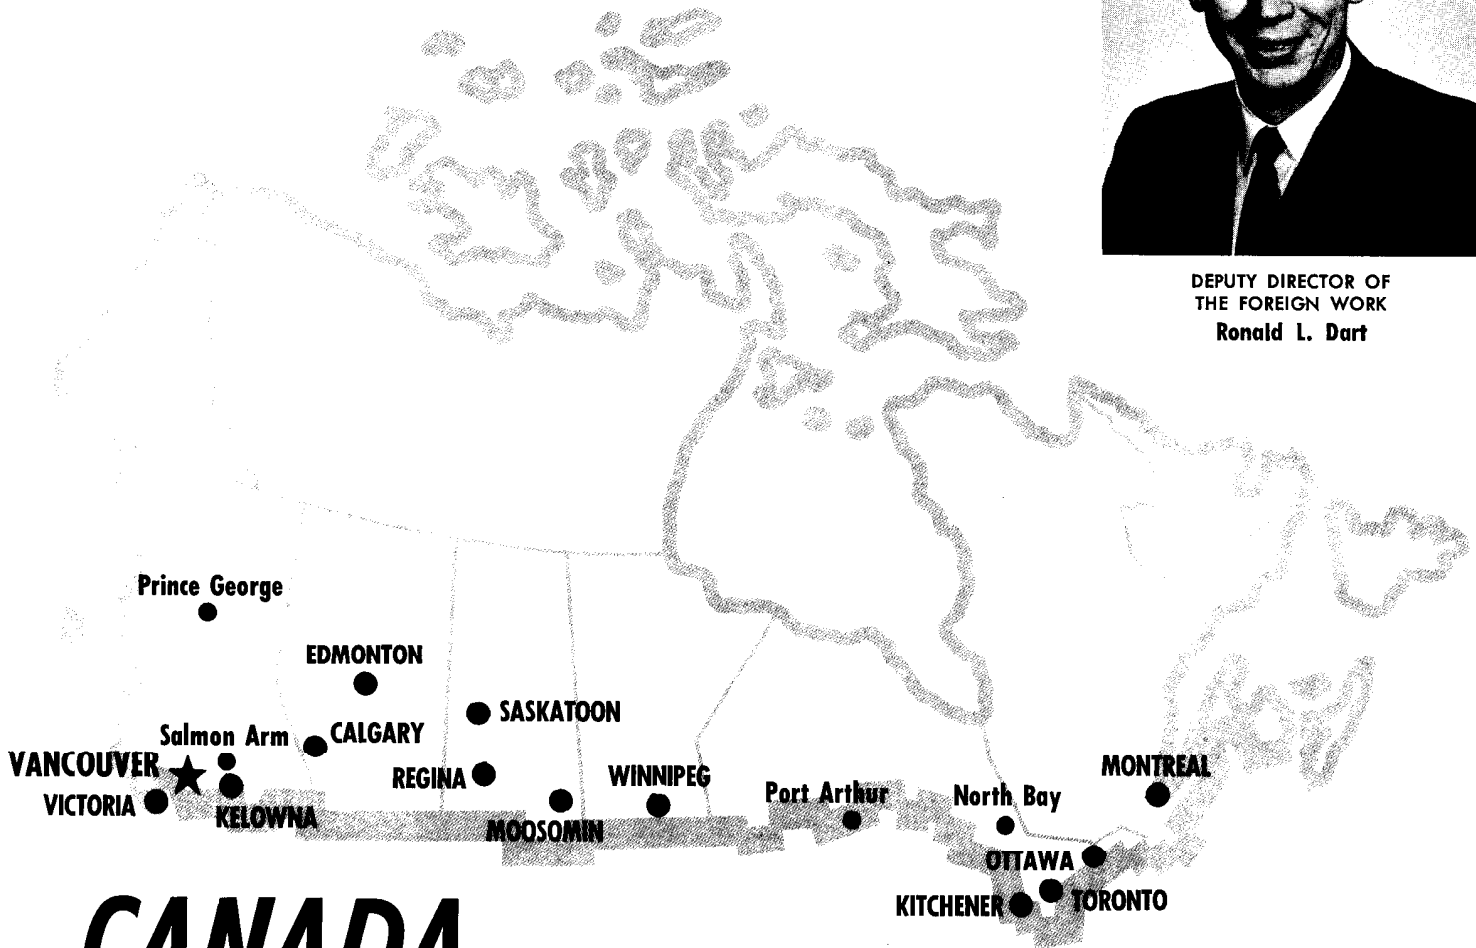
DEPUTY DIRECTOR OF THE FOREIGN WORK
Ronald L. Dart

Prince George
EDMONTON
SASKATOON
Salmon Arm
CALGARY
VANCOUVER
REGINA
WINNIPEG
MONTREAL
VICTORIA
KELOWNA
MOOSOMIN
Port Arthur
North Bay
OTTAWA
KITCHENER
TORONTO

CANADA